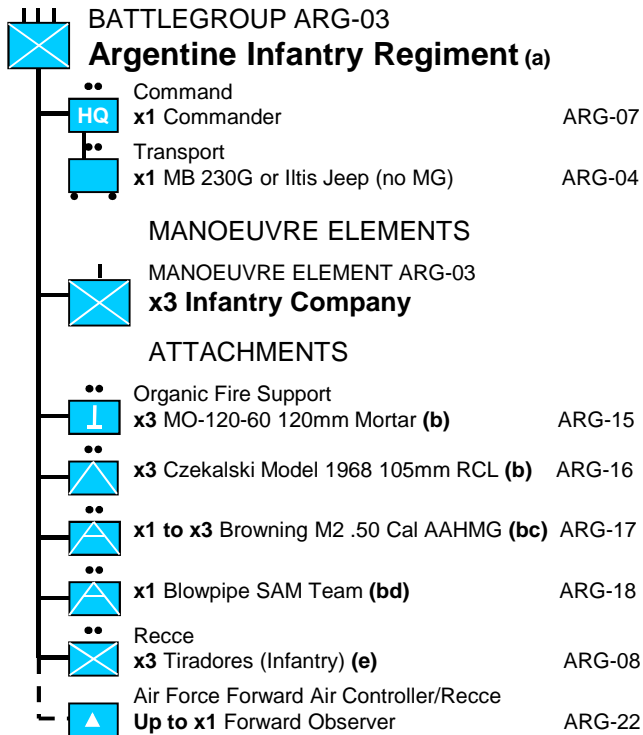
BATTLEGROUP ARG-03
**Argentine Infantry Regiment (a)**

HQ
Command
**x1** Commander ARG-07

Transport
**x1** MB 230G or Iltis Jeep (no MG) ARG-04

MANOEUVRE ELEMENTS

MANOEUVRE ELEMENT ARG-03
**x3 Infantry Company**

ATTACHMENTS

Organic Fire Support
**x3** MO-120-60 120mm Mortar **(b)** ARG-15

**x3** Czekalski Model 1968 105mm RCL **(b)** ARG-16

**x1 to x3** Browning M2 .50 Cal AAHMG **(bc)** ARG-17

**x1** Blowpipe SAM Team **(bd)** ARG-18

Recce
**x3** Tiradores (Infantry) **(e)** ARG-08

Air Force Forward Air Controller/Recce
**Up to x1** Forward Observer ARG-22